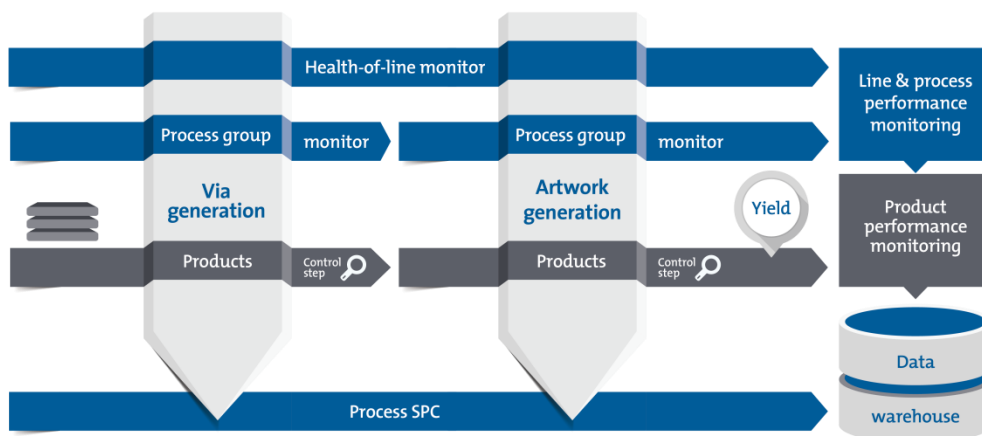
Health-of-line monitor

Line & process performance monitoring

Process group

monitor

Process group

monitor

Via generation

Artwork generation

Yield

Product performance monitoring

Products

Control step

Products

Control step

Data

warehouse

Process SPC